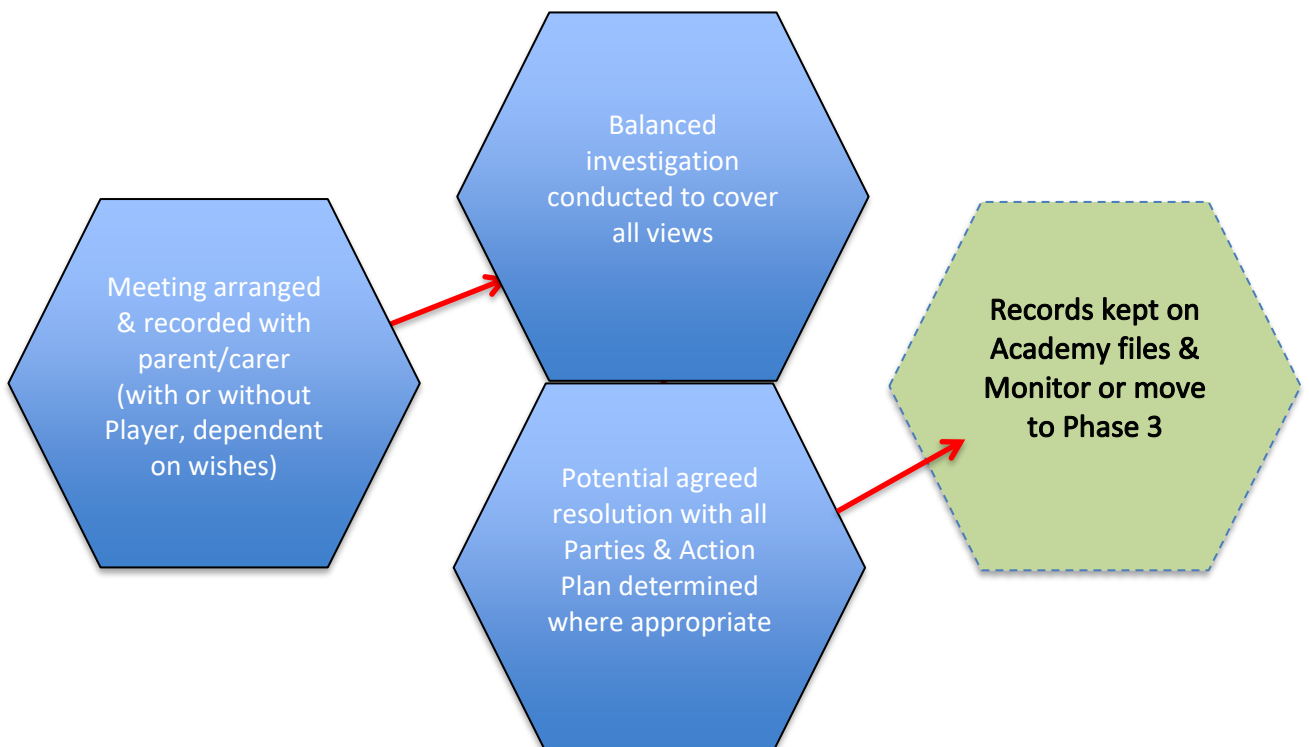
Meeting arranged & recorded with parent/carer (with or without Player, dependent on wishes)

Balanced investigation conducted to cover all views

Potential agreed resolution with all Parties & Action Plan determined where appropriate

Records kept on Academy files & Monitor or move to Phase 3